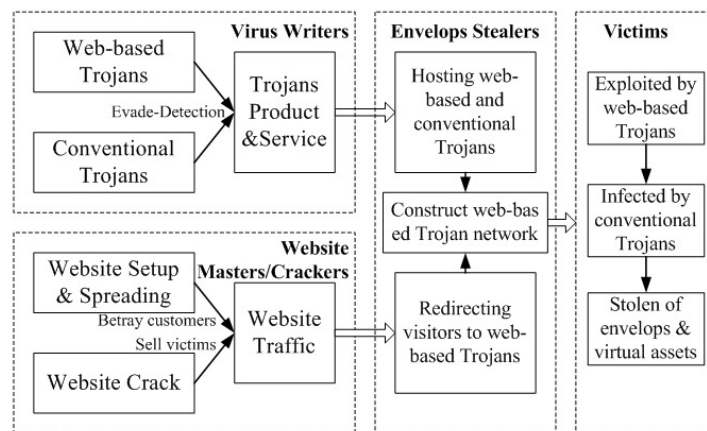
Virus Writers

Web-based Trojans

Evade-Detection

Conventional Trojans

Trojans Product &Service

Envelops Stealers

Hosting web-based and conventional Trojans

Construct web-based Trojan network

Redirecting visitors to web-based Trojans

Victims

Exploited by web-based Trojans

Infected by conventional Trojans

Stolen of envelops & virtual assets

Website Masters/Crackers

Website Setup & Spreading

Betray customers

Sell victims

Website Crack

Website Traffic